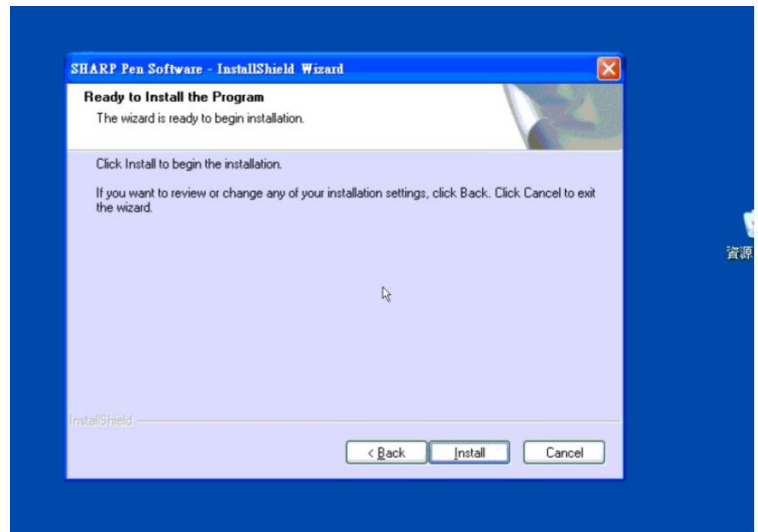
SHARP Pen Software - InstallShield Wizard

Ready to Install the Program

The wizard is ready to begin installation.

Click Install to begin the installation.

If you want to review or change any of your installation settings, click Back. Click Cancel to exit the wizard.

InstallShield

< Back

Install

Cancel

資源